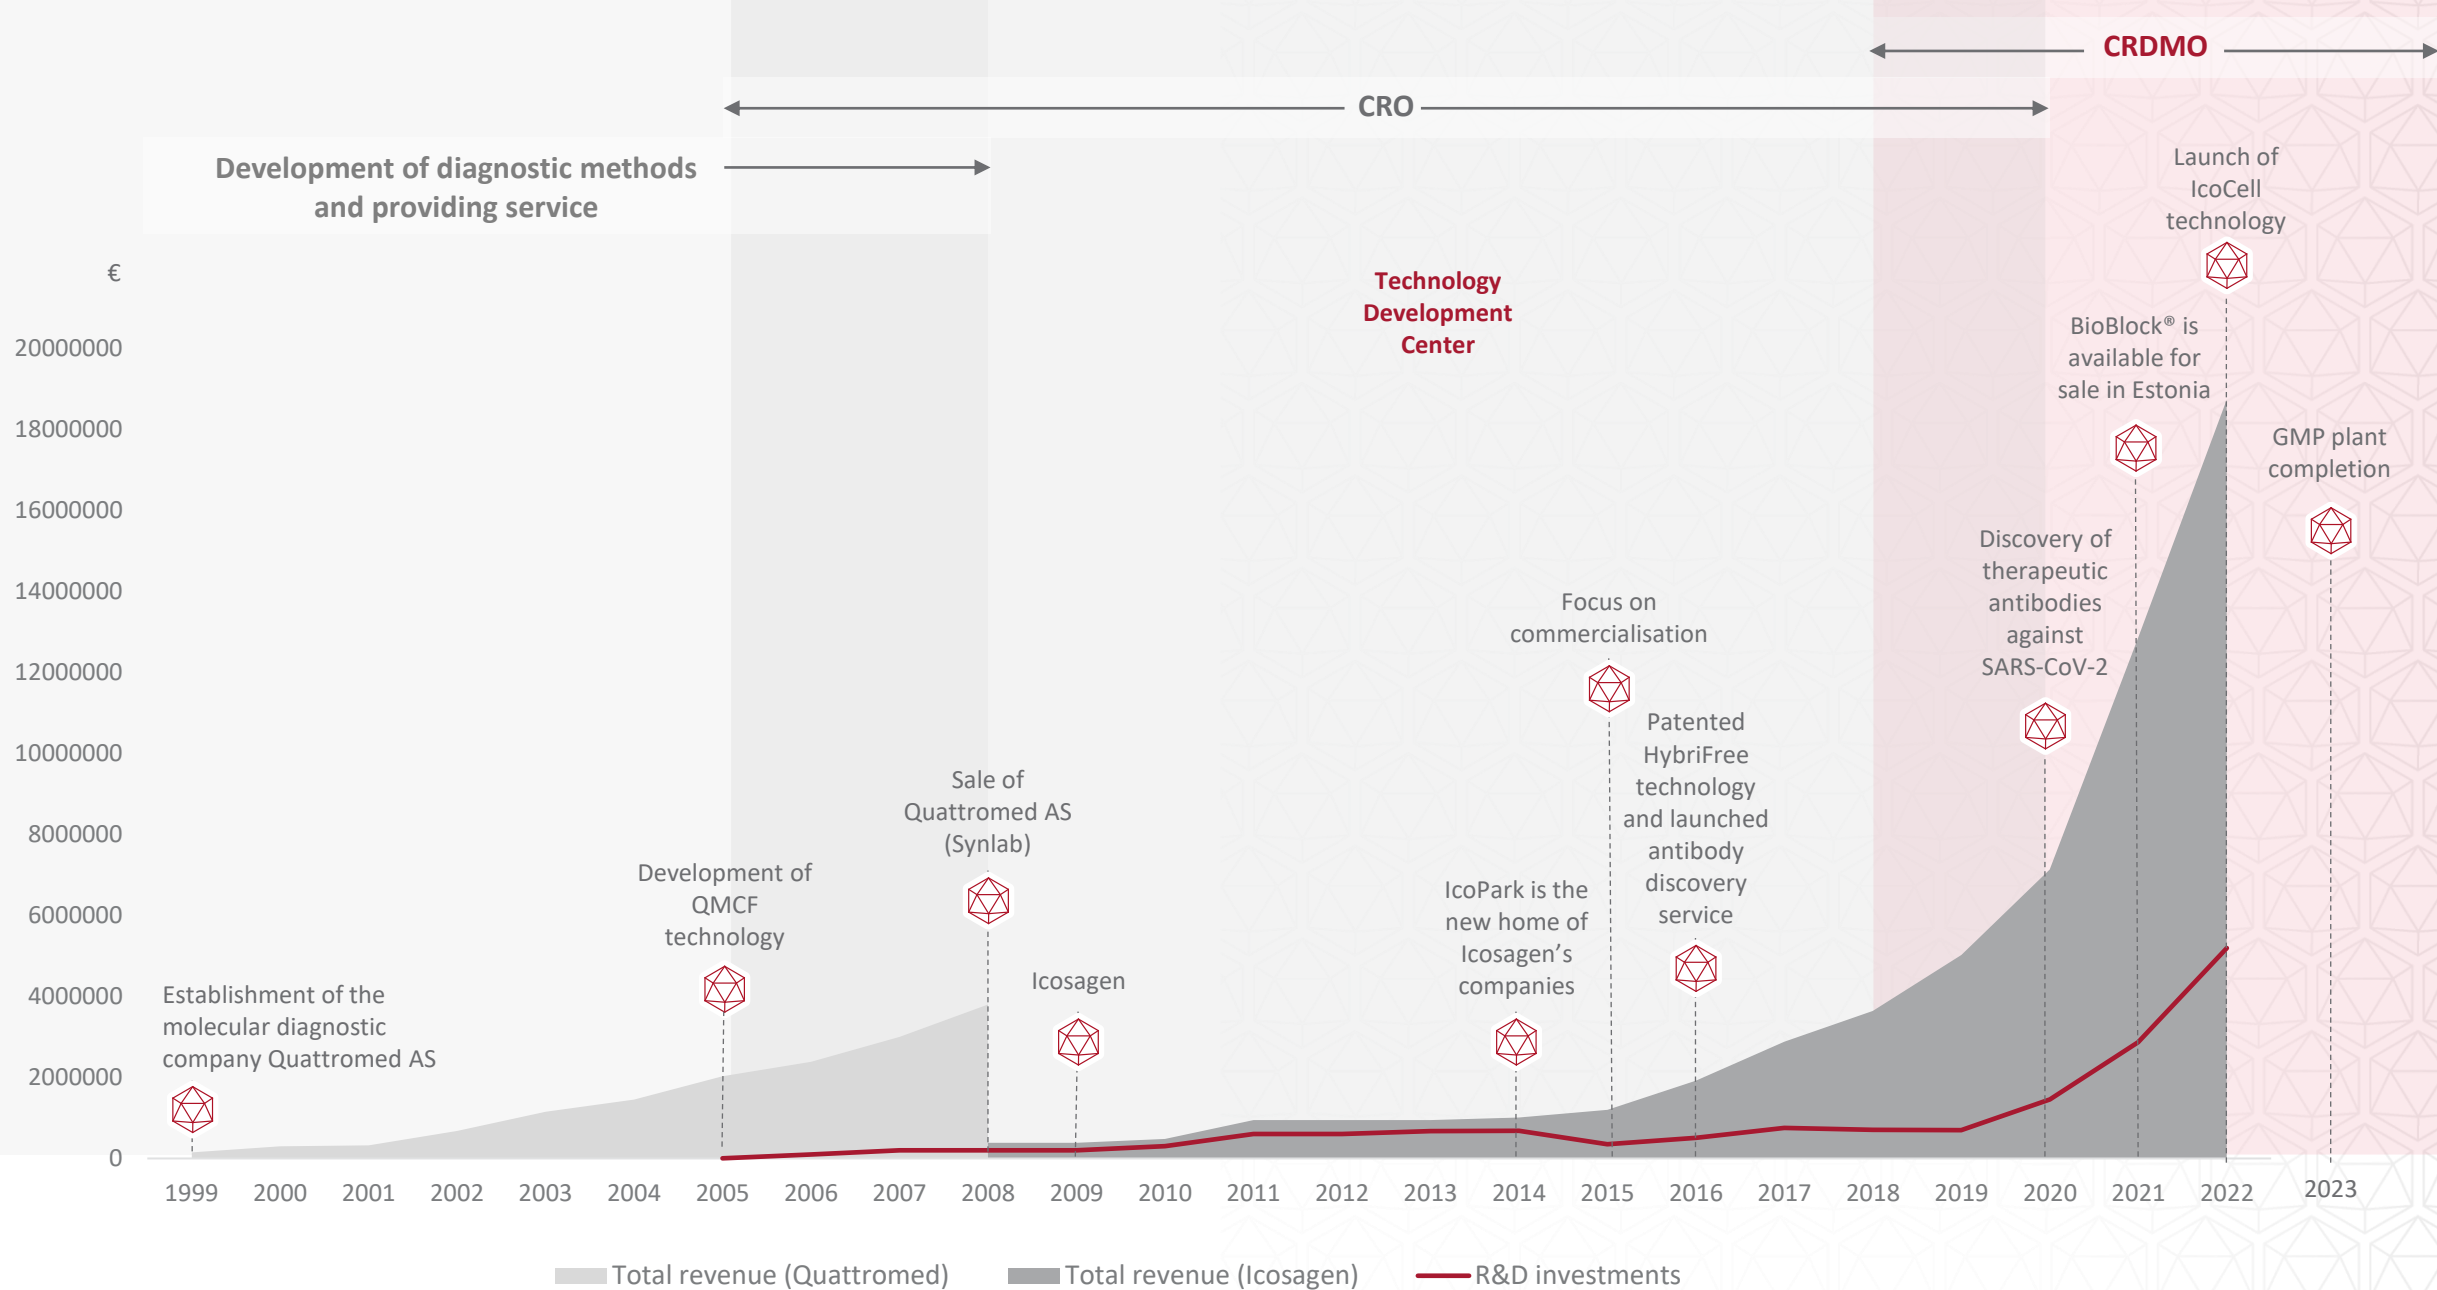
CRDMO

CRO

Development of diagnostic methods and providing service

€

20000000
18000000
16000000
14000000
12000000
10000000
8000000
6000000
4000000
2000000
0

Technology Development Center

Launch of IcoCell technology

BioBlock® is available for sale in Estonia

GMP plant completion

Discovery of therapeutic antibodies against SARS-CoV-2

Focus on commercialisation

Patented HybriFree technology and launched antibody discovery service

IcoPark is the new home of Icosagen's companies

Sale of Quattromed AS (Synlab)

Development of QMCF technology

Icosagen

Establishment of the molecular diagnostic company Quattromed AS

1999 2000 2001 2002 2003 2004 2005 2006 2007 2008 2009 2010 2011 2012 2013 2014 2015 2016 2017 2018 2019 2020 2021 2022 2023

Total revenue (Quattromed) Total revenue (Icosagen) R&D investments